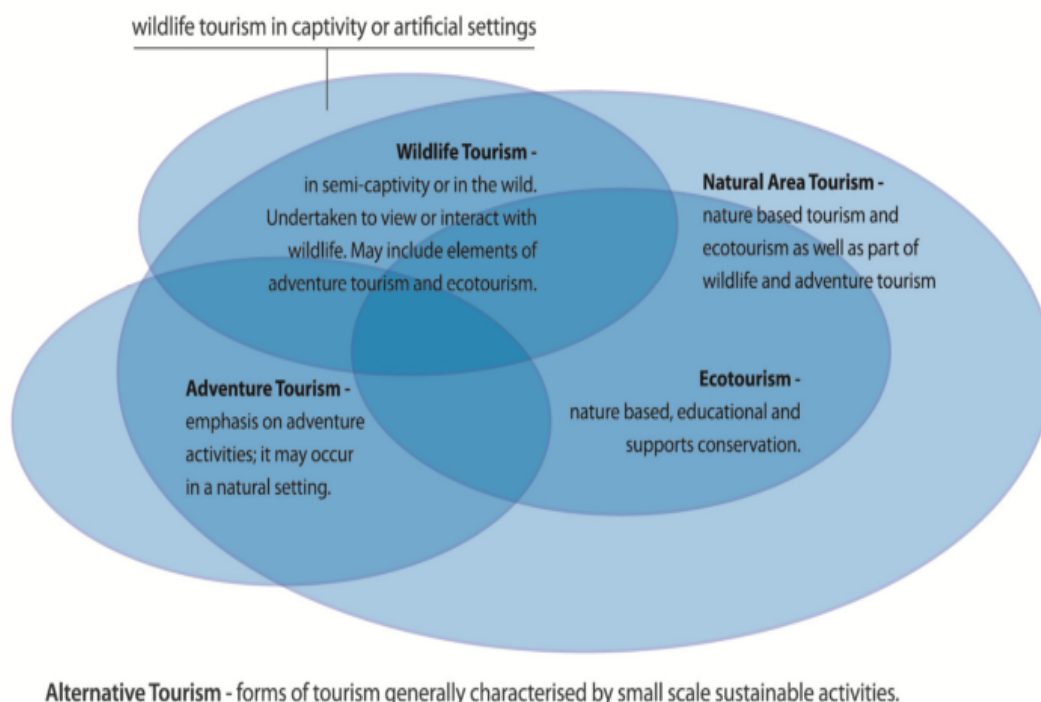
wildlife tourism in captivity or artificial settings

**Wildlife Tourism -** in semi-captivity or in the wild. Undertaken to view or interact with wildlife. May include elements of adventure tourism and ecotourism.

**Natural Area Tourism -** nature based tourism and ecotourism as well as part of wildlife and adventure tourism

**Adventure Tourism -** emphasis on adventure activities; it may occur in a natural setting.

**Ecotourism -** nature based, educational and supports conservation.

**Alternative Tourism -** forms of tourism generally characterised by small scale sustainable activities.